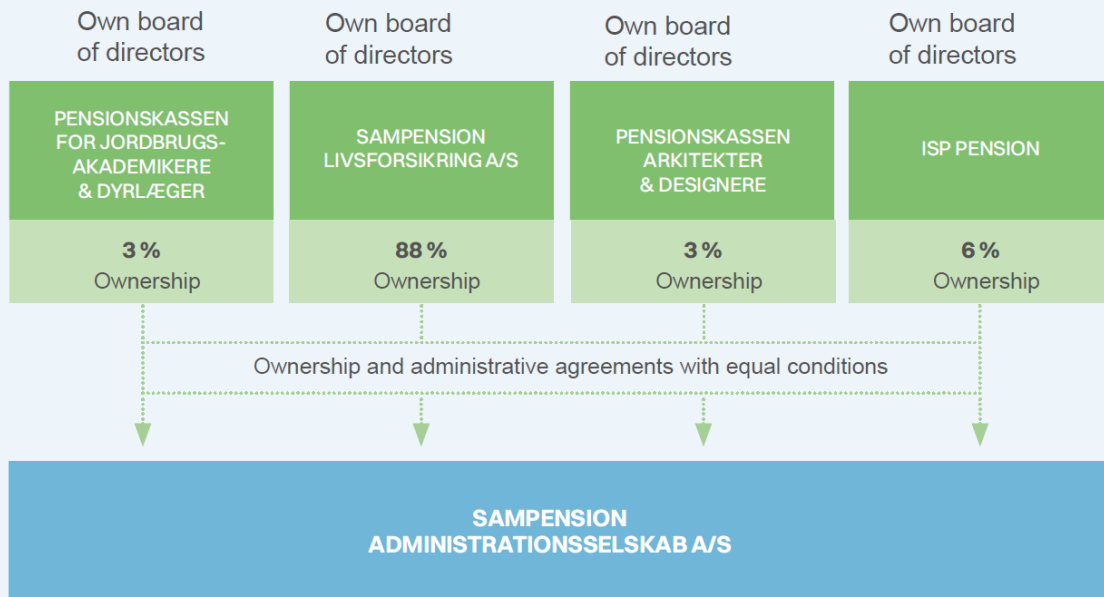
Own board of directors

PENSIONSKASSEN FOR JORDBRUGS-AKADEMIKERE & DYRLÆGER

3 %
Ownership

Own board of directors

SAMPENSION LIVSFORSIKRING A/S

88 %
Ownership

Own board of directors

PENSIONSKASSEN ARKITEKTER & DESIGNERE

3 %
Ownership

Own board of directors

ISP PENSION

6 %
Ownership

Ownership and administrative agreements with equal conditions

SAMPENSION ADMINISTRATIONSSELSKAB A/S